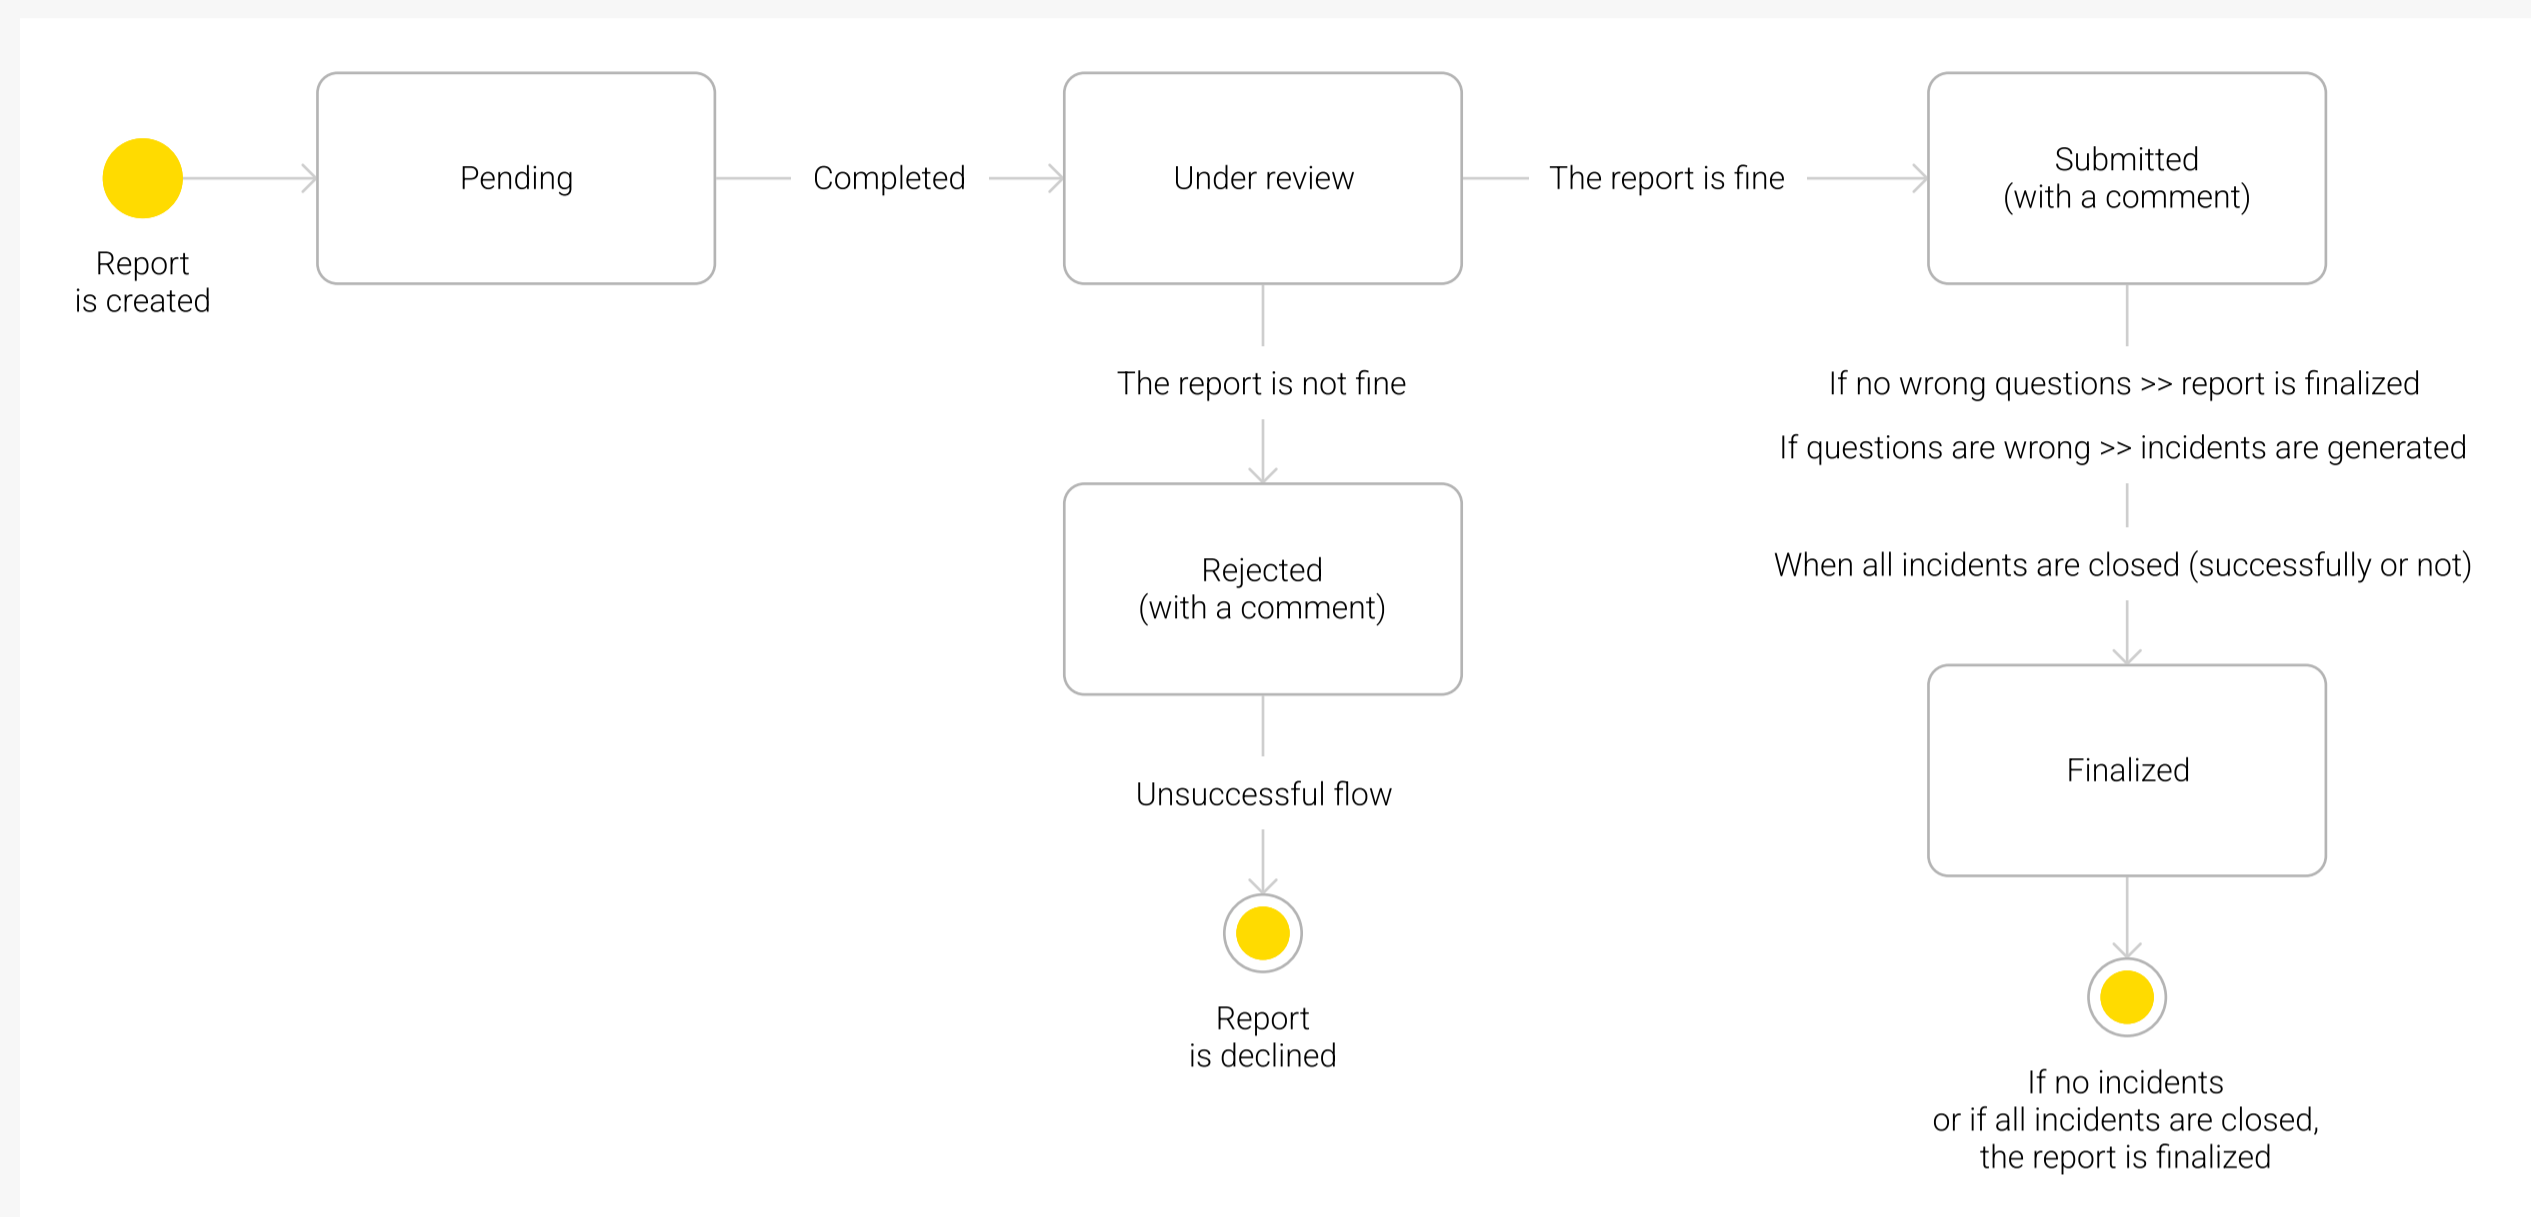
Report is created

Pending

Completed

Under review

The report is fine

Submitted (with a comment)

The report is not fine

Rejected (with a comment)

Unsuccessful flow

Report is declined

If no wrong questions >> report is finalized

If questions are wrong >> incidents are generated

When all incidents are closed (successfully or not)

Finalized

If no incidents or if all incidents are closed, the report is finalized